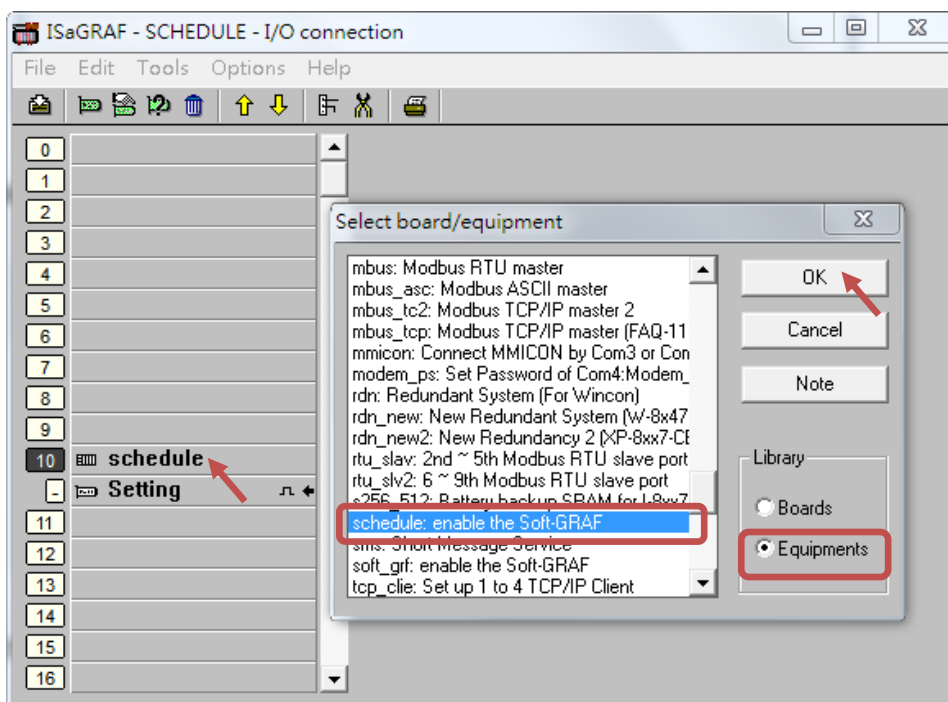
ISaGRAF - SCHEDULE - I/O connection

File Edit Tools Options Help

0
1
2
3
4
5
6
7
8
9
10 schedule
- Setting
11
12
13
14
15
16

Select board/equipment

mbus: Modbus RTU master
mbus_asc: Modbus ASCII master
mbus_tc2: Modbus TCP/IP master 2
mbus_tcp: Modbus TCP/IP master (FAQ-11
mmicon: Connect MMICON by Com3 or Con
modem_ps: Set Password of Com4:Modem_
rdn: Redundant System (For Wincon)
rdn_new: New Redundant System (W-8x47
rdn_new2: New Redundancy 2 (XP-8xx7-CE
rtu_slav: 2nd ~ 5th Modbus RTU slave port
rtu_slv2: 6 ~ 9th Modbus RTU slave port
s256_512: Battery backup SRAM for I-8xx7
schedule: enable the Soft-GRAF
sms: Short Message Service
soft_grf: enable the Soft-GRAF
tcp_clie: Set up 1 to 4 TCP/IP Client

OK
Cancel
Note

Library
Boards
Equipments